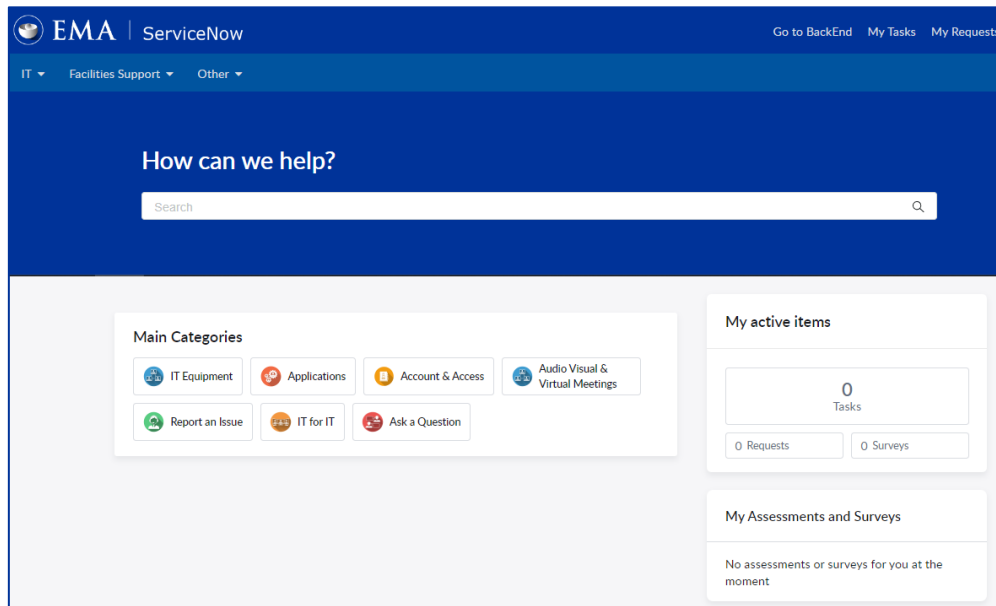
EMA | ServiceNow

Go to BackEnd My Tasks My Requests

IT Facilities Support Other

How can we help?

Search

Main Categories

IT Equipment
Applications
Account & Access
Audio Visual & Virtual Meetings
Report an Issue
IT for IT
Ask a Question

My active items

0
Tasks

0 Requests
0 Surveys

My Assessments and Surveys

No assessments or surveys for you at the moment